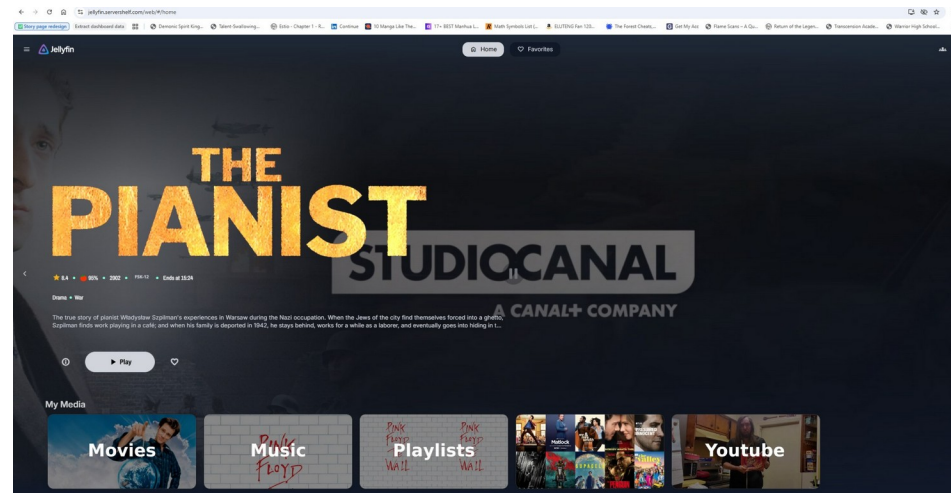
jellyfin.servershelf.com/web/#/home

Story page redesign | Extract dashboard data | Demonic Spirit King... | Talent-Swallowing... | Extra - Chapter 1 - R... | Continue | 10 Manga Like The... | 17+ BEST Manhua L... | Math Symbols List (... | ELITE NG Fen 123... | The Forest Cheats... | Get My Ass | Flame Scans – A Qu... | Return of the Legen... | Transcension Acade... | Warrior High School...

Jellyfin

Home | Favorites

THE PIANIST

STUDIOCANAL

A CANAL+ COMPANY

8.4 • 95% • 2002 • FSK-12 • Ends at 15:24

Drama • War

The true story of pianist Władysław Szpilman's experiences in Warsaw during the Nazi occupation. When the Jews of the city find themselves forced into a ghetto, Szpilman finds work playing in a café; and when his family is deported in 1942, he stays behind, works for a while as a laborer, and eventually goes into hiding in t...

Play

My Media

Movies

Music

PINK FLOYD

Playlists

PINK FLOYD WALL

Matlock

Youtube